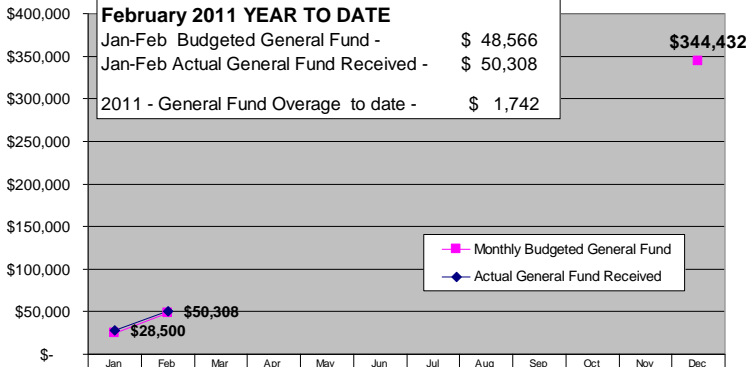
February 2011 YEAR TO DATE

| | |
|---|---|
| Jan-Feb Budgeted General Fund - | \$ 48,566 |
| Jan-Feb Actual General Fund Received - | \$ 50,308 |
| 2011 - General Fund Overage to date - | \$ 1,742 |

\$400,000
\$350,000
\$300,000
\$250,000
\$200,000
\$150,000
\$100,000
\$50,000
\$-

\$344,432

\$50,308
\$28,500

Monthly Budgeted General Fund
Actual General Fund Received

Jan Feb Mar Apr May Jun Jul Aug Sep Oct Nov Dec